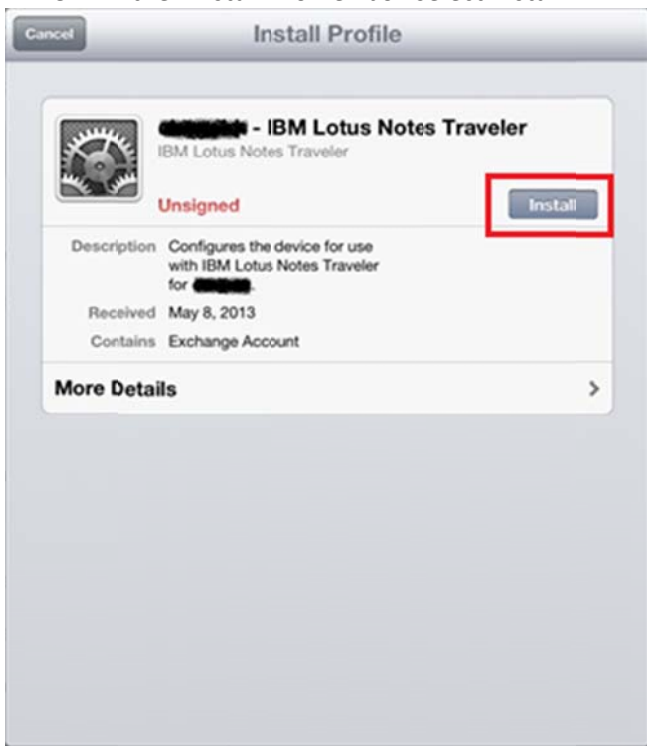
Cancel

Install Profile

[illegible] - IBM Lotus Notes Traveler
IBM Lotus Notes Traveler

Unsigned

Install

Description Configures the device for use with IBM Lotus Notes Traveler for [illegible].

Received May 8, 2013

Contains Exchange Account

More Details >